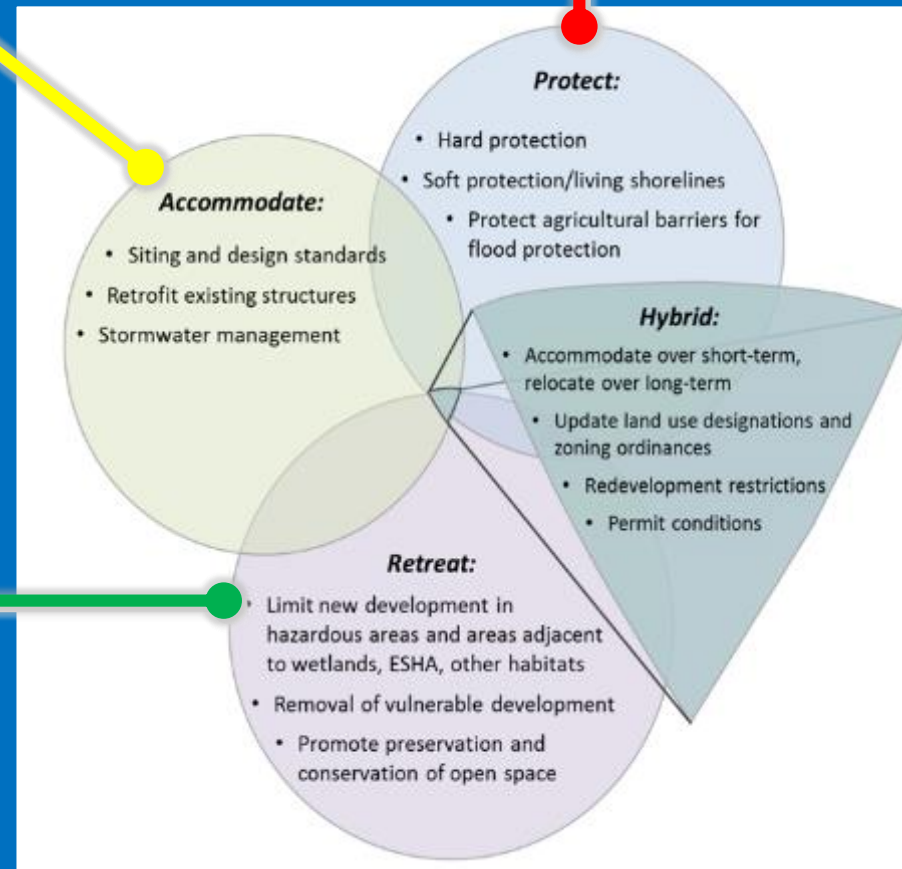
Protect:

• Hard protection
• Soft protection/living shorelines
• Protect agricultural barriers for flood protection

Accommodate:

• Siting and design standards
• Retrofit existing structures
• Stormwater management

Hybrid:

• Accommodate over short-term, relocate over long-term
• Update land use designations and zoning ordinances
• Redevelopment restrictions
• Permit conditions

Retreat:

• Limit new development in hazardous areas and areas adjacent to wetlands, ESHA, other habitats
• Removal of vulnerable development
• Promote preservation and conservation of open space